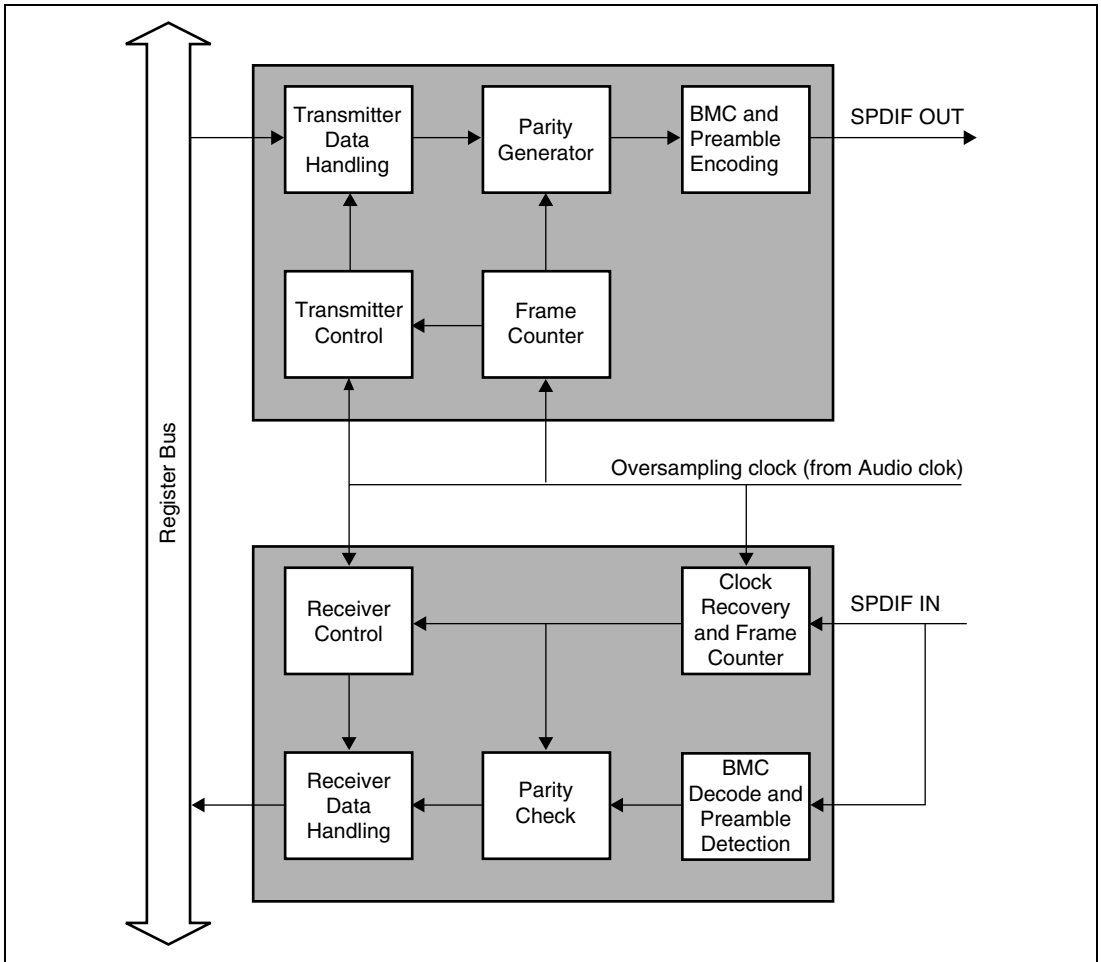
Register Bus

Transmitter Data Handling

Parity Generator

BMC and Preamble Encoding

SPDIF OUT

Transmitter Control

Frame Counter

Oversampling clock (from Audio clok)

Receiver Control

Clock Recovery and Frame Counter

SPDIF IN

Receiver Data Handling

Parity Check

BMC Decode and Preamble Detection